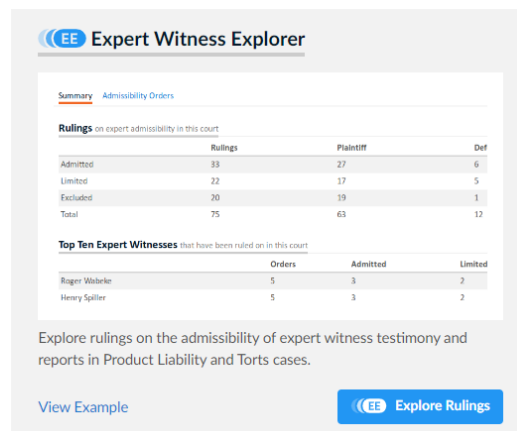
EE Expert Witness Explorer

Summary Admissibility Orders

**Rulings** on expert admissibility in this court

| | Rulings | Plaintiff | Def |
|---|---|---|---|
| Admitted | 33 | 27 | 6 |
| Limited | 22 | 17 | 5 |
| Excluded | 20 | 19 | 1 |
| Total | 75 | 63 | 12 |

**Top Ten Expert Witnesses** that have been ruled on in this court

| | Orders | Admitted | Limited |
|---|---|---|---|
| Roger Wabeke | 5 | 3 | 2 |
| Henry Spiller | 5 | 3 | 2 |

Explore rulings on the admissibility of expert witness testimony and reports in Product Liability and Torts cases.

View Example

EE Explore Rulings